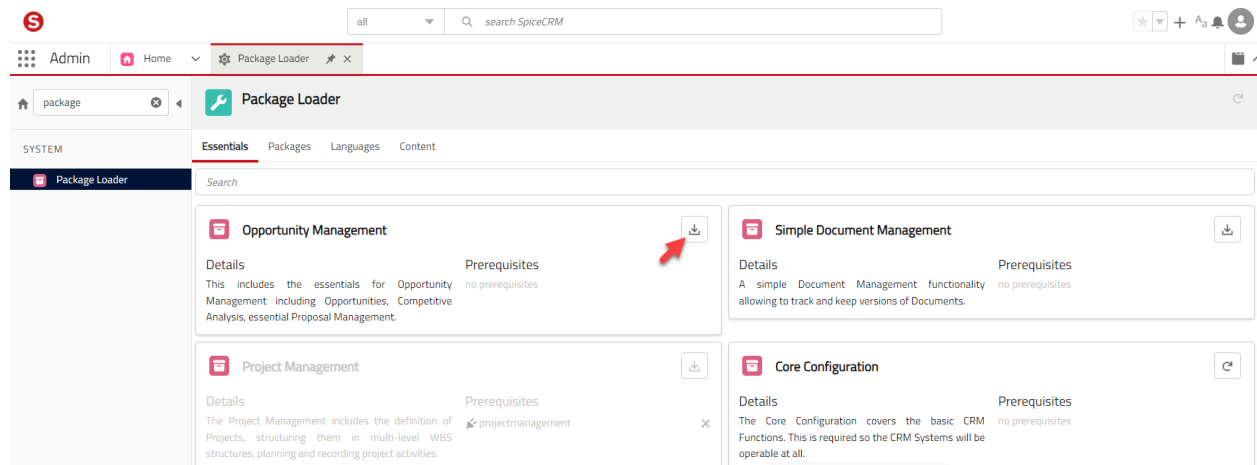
all

search SpiceCRM

Admin

Home

Package Loader

package

SYSTEM

Package Loader

Package Loader

Essentials Packages Languages Content

Search

Opportunity Management

Details

This includes the essentials for Opportunity Management including Opportunities, Competitive Analysis, essential Proposal Management.

Prerequisites

no prerequisites

Simple Document Management

Details

A simple Document Management functionality allowing to track and keep versions of Documents.

Prerequisites

no prerequisites

Project Management

Details

The Project Management includes the definition of Projects, structuring them in multi-level WBS structures, planning and recording project activities.

Prerequisites

projectmanagement

Core Configuration

Details

The Core Configuration covers the basic CRM Functions. This is required so the CRM Systems will be operable at all.

Prerequisites

no prerequisites